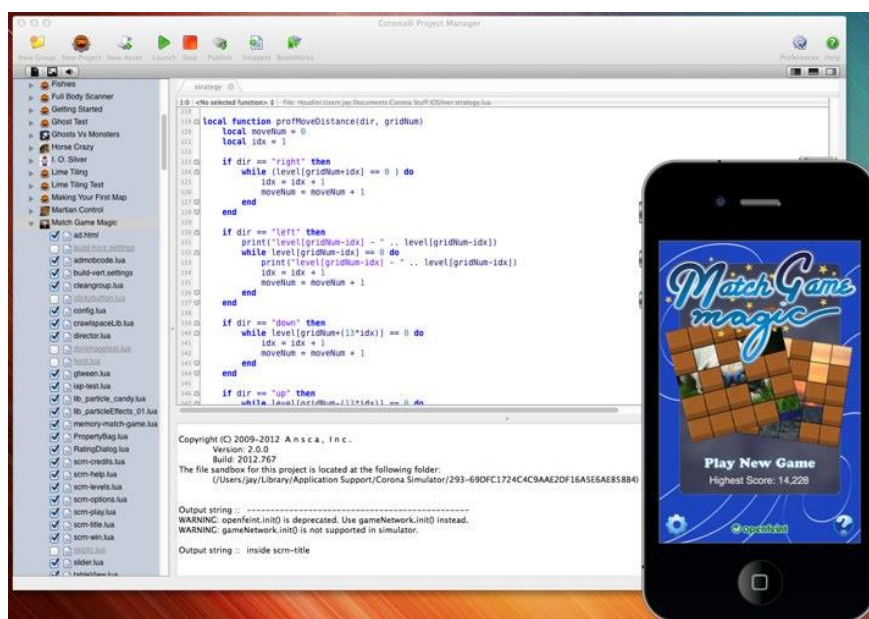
Corona® Project Manager

New Group New Project New Asset Launch Stop Publish Snippets Bookmarks Preferences Help

Fishies
Full Body Scanner
Getting Started
Ghost Test
Ghosts Vs Monsters
Horse Crazy
I. O. Silver
Lime Tiling
Lime Tiling Test
Making Your First Map
Martian Control
Match Game Magic
ad.html
build-horz.settings
admobcode.lua
build-vert.settings
cleangroup.lua
stickybutton.lua
config.lua
crawlspaceLib.lua
director.lua
dynimagetest.lua
fxoot.lua
gtween.lua
iap-test.lua
lib_particle_candy.lua
lib_particleEffects_01.lua
memory-match-game.lua
PropertyBag.lua
RatingDialog.lua
scrn-credits.lua
scrn-help.lua
scrn-levels.lua
scrn-options.lua
scrn-play.lua
scrn-title.lua
scrn-win.lua
skipto.lua
slider.lua
tableView.lua

strategy

1:0 <No selected function> File: /Users/jay/Documents/Corona Stuff/iOS/iwr-strategy.lua

local function profMoveDistance(dir, gridNum)
    local moveNum = 0
    local idx = 1

    if dir == "right" then
        while (level[gridNum+idx] == 0 ) do
            idx = idx + 1
            moveNum = moveNum + 1
        end
    end

    if dir == "left" then
        print("level[gridNum-idx] - " .. level[gridNum-idx])
        while level[gridNum-idx] == 0 do
            print("level[gridNum-idx] - " .. level[gridNum-idx])
            idx = idx + 1
            moveNum = moveNum + 1
        end
    end

    if dir == "down" then
        while level[gridNum+(13*idx)] == 0 do
            idx = idx + 1
            moveNum = moveNum + 1
        end
    end

    if dir == "up" then
        while level[gridNum-(13*idx)] == 0 do

Copyright (C) 2009-2012 A n s c a , I n c .
Version: 2.0.0
Build: 2012.767
The file sandbox for this project is located at the following folder:
(/Users/jay/Library/Application Support/Corona Simulator/293-69DFC1724C4C9AAE2DF16A5E6AE85884)

Output string :: ----------------------------------------
WARNING: openfeint.init() is deprecated. Use gameNetwork.init() instead.
WARNING: gameNetwork.init() is not supported in simulator.

Output string :: inside scrn-title

Match Game magic
Play New Game
Highest Score: 14,228
openfeint